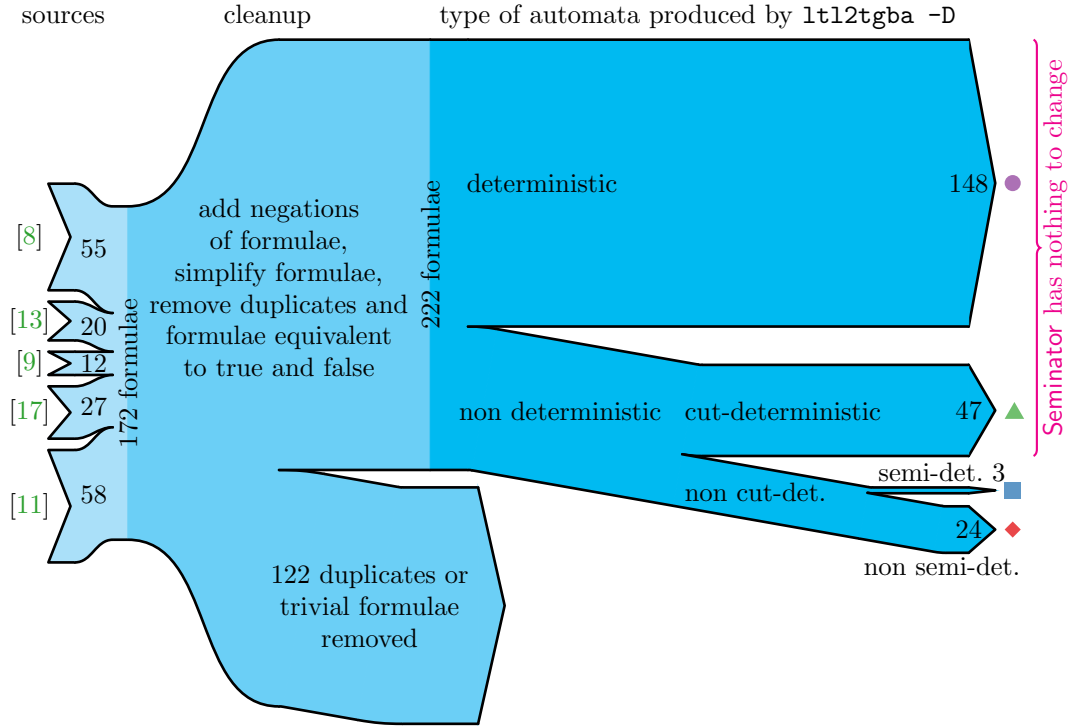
sources cleanup type of automata produced by ltl2tgba -D

[8] 55
[13] 20
[9] 12
[17] 27
[11] 58

172 formulae

add negations of formulae, simplify formulae, remove duplicates and formulae equivalent to true and false

222 formulae

deterministic 148

non deterministic

cut-deterministic 47

semi-det. 3

non cut-det.

24

non semi-det.

122 duplicates or trivial formulae removed

Seminator has nothing to change